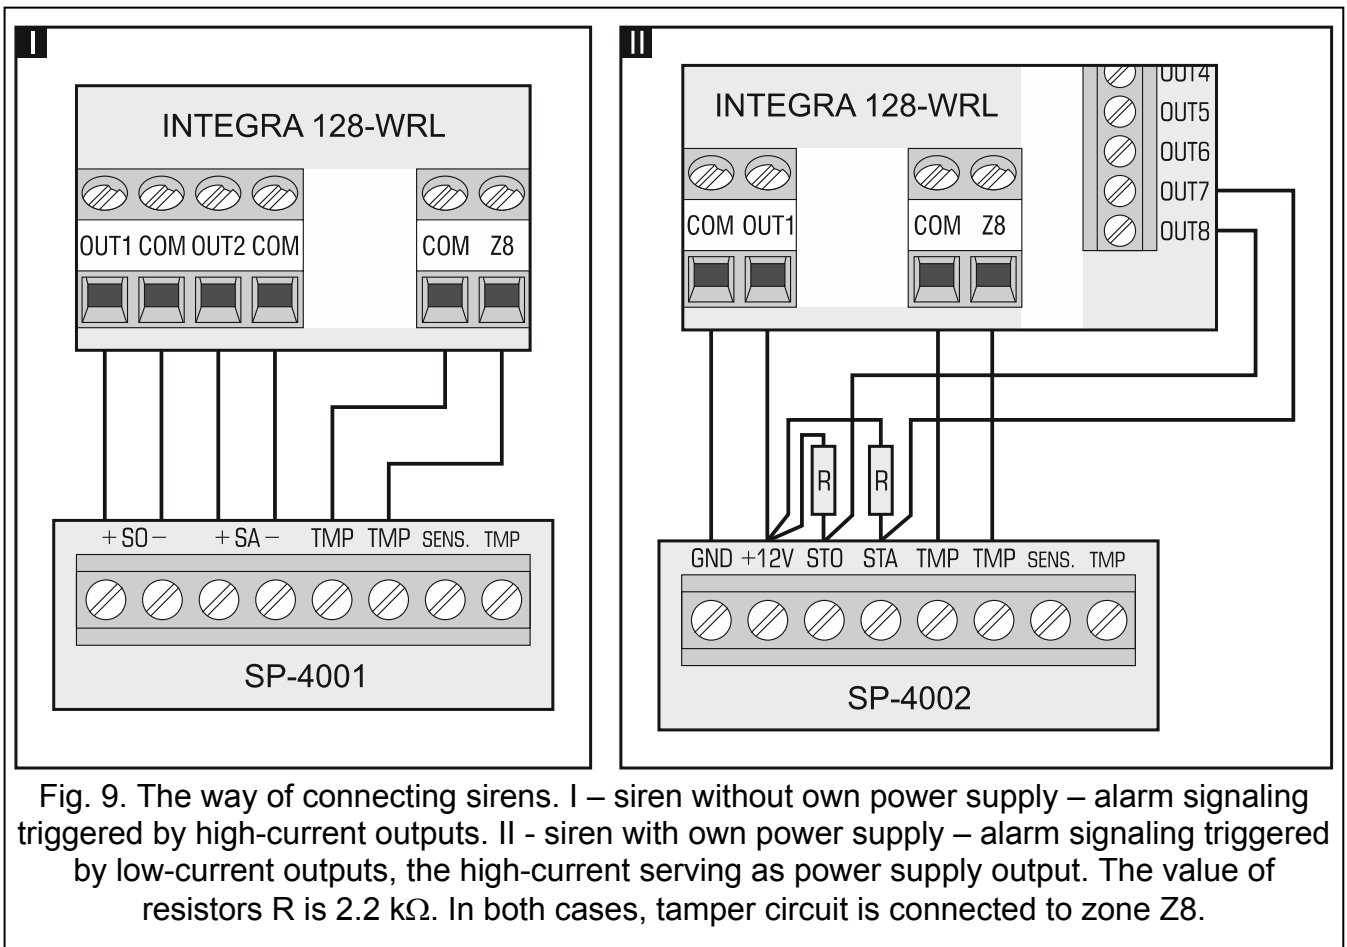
I

INTEGRA 128-WRL

OUT1 COM OUT2 COM

COM Z8

+ SO − + SA − TMP TMP SENS. TMP

SP-4001

II

INTEGRA 128-WRL

OUT4 OUT5 OUT6 OUT7 OUT8

COM OUT1

COM Z8

R R

GND +12V STO STA TMP TMP SENS. TMP

SP-4002

Fig. 9. The way of connecting sirens. I – siren without own power supply – alarm signaling triggered by high-current outputs. II - siren with own power supply – alarm signaling triggered by low-current outputs, the high-current serving as power supply output. The value of resistors R is 2.2 kΩ. In both cases, tamper circuit is connected to zone Z8.